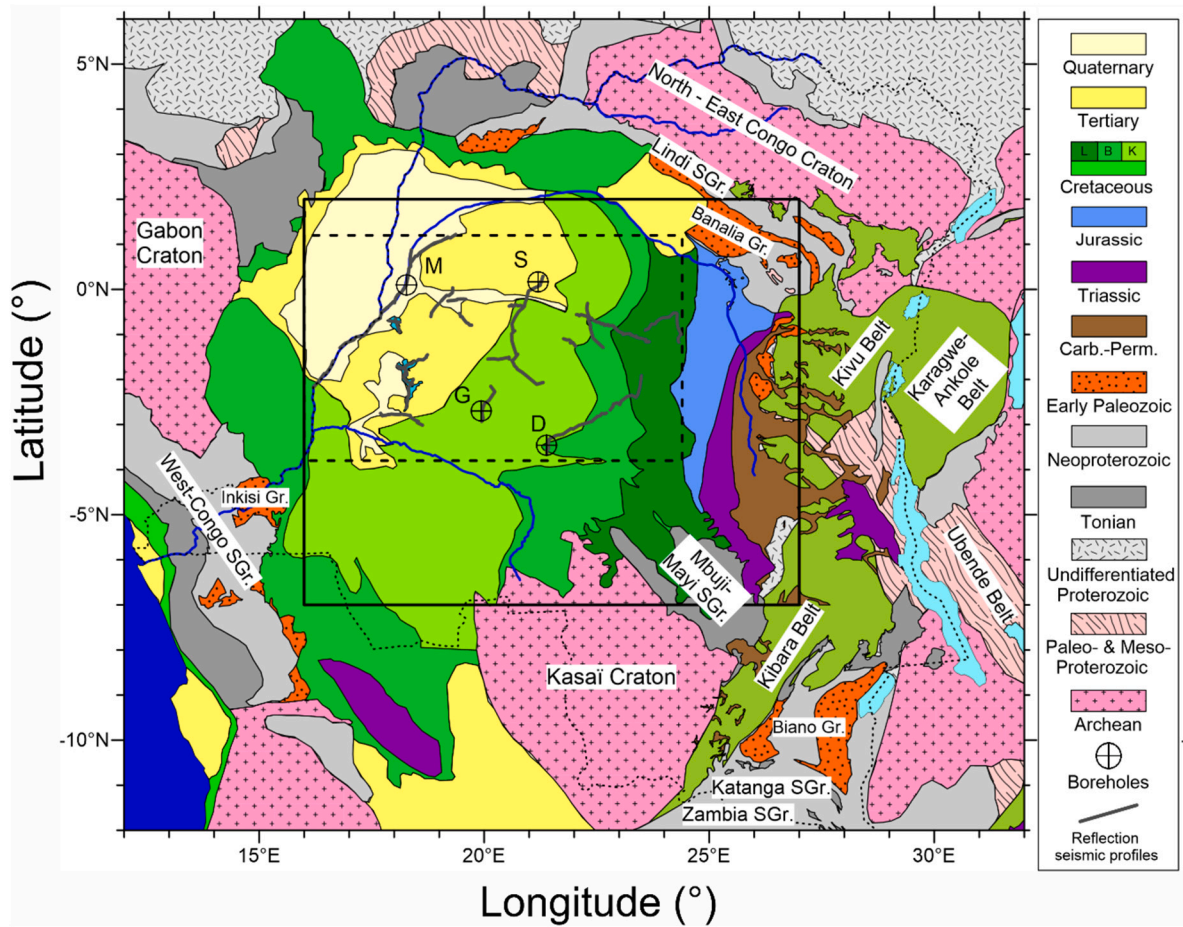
5°N
0°N
-5°N
-10°N
15°E
20°E
25°E
30°E
Latitude (°)
Longitude (°)

North - East Congo Craton
Lindi SGr.
Banalia Gr.
Gabon Craton
M
S
G
D
Kivu Belt
Karagwe-Ankole Belt
West-Congo SGr.
Inkisi Gr.
Mbuji-Mayi SGr.
Kibara Belt
Ubende Belt
Kasaï Craton
Biano Gr.
Katanga SGr.
Zambia SGr.

Quaternary
Tertiary
L B K
Cretaceous
Jurassic
Triassic
Carb.-Perm.
Early Paleozoic
Neoproterozoic
Tonian
Undifferentiated Proterozoic
Paleo- & Meso-Proterozoic
Archean
Boreholes
Reflection seismic profiles